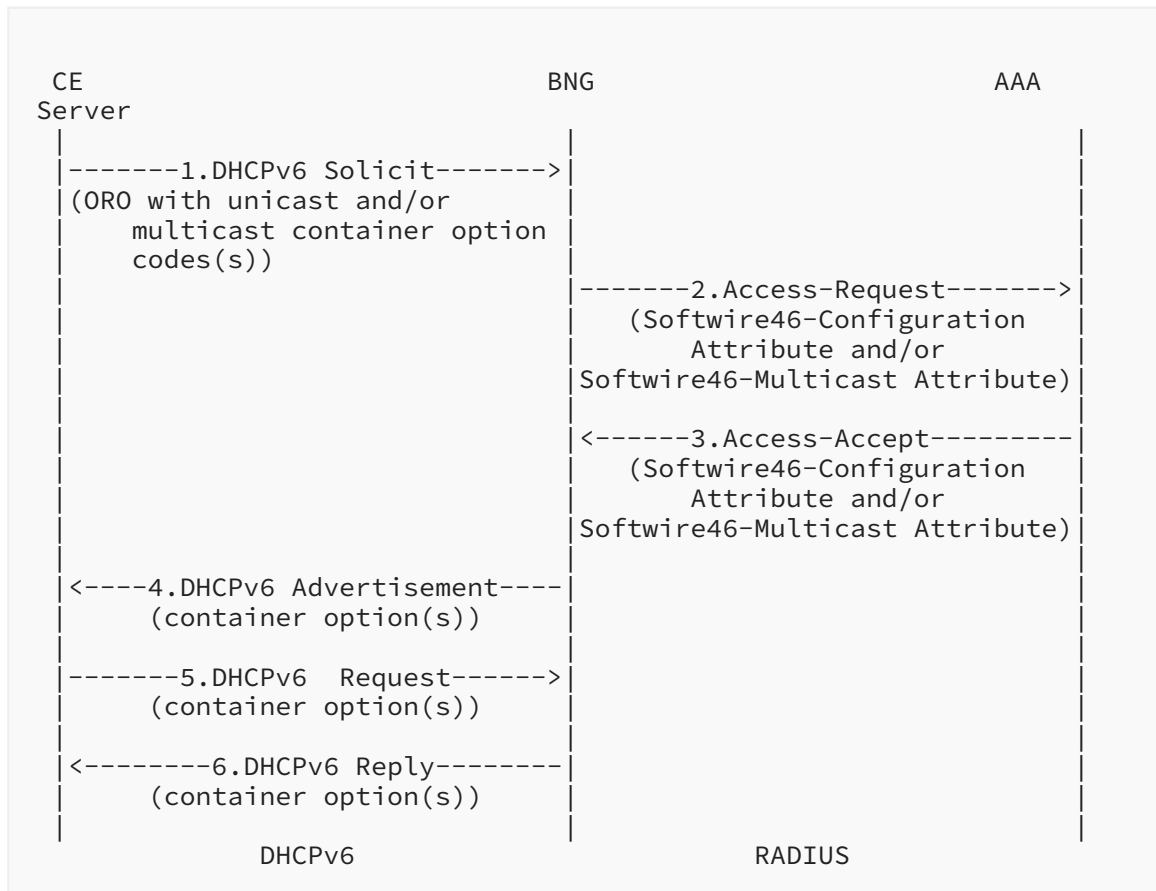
CE BNG AAA
Server

-------1.DHCPv6 Solicit------->
(ORO with unicast and/or multicast container option codes(s))

-------2.Access-Request------->
(Softwire46-Configuration Attribute and/or Softwire46-Multicast Attribute)

<------3.Access-Accept---------
(Softwire46-Configuration Attribute and/or Softwire46-Multicast Attribute)

<----4.DHCPv6 Advertisement----
(container option(s))

-------5.DHCPv6 Request------>
(container option(s))

<--------6.DHCPv6 Reply--------
(container option(s))

DHCPv6 RADIUS